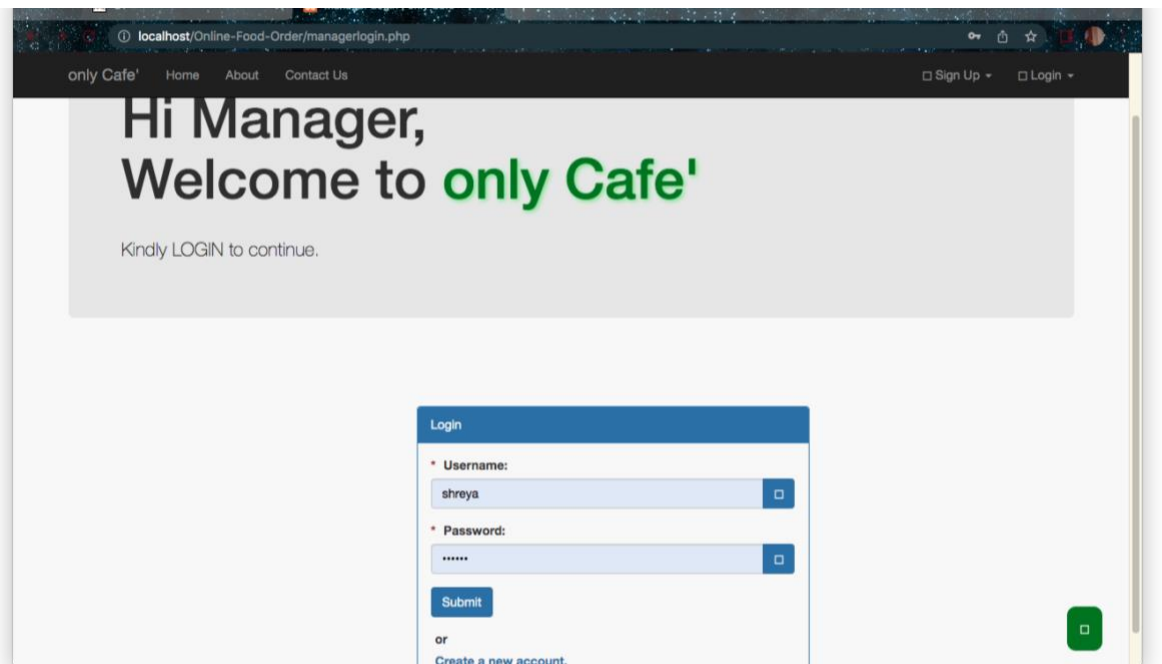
localhost/Online-Food-Order/managerlogin.php

only Cafe' Home About Contact Us

☐ Sign Up ▾ ☐ Login ▾

Hi Manager,
Welcome to only Cafe'

Kindly LOGIN to continue.

Login

* Username:

shreya

* Password:

••••••

Submit

or

Create a new account.